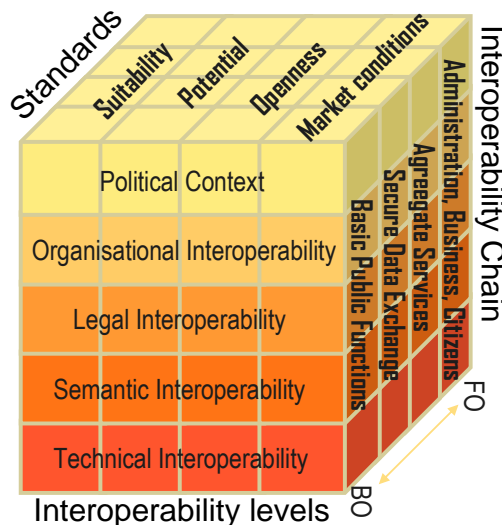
Standards

Suitability
Potential
Openness
Market conditions

Interoperability Chain

Administration, Business, Citizens
Aggregate Services
Secure Data Exchange
Basic Public Functions

Political Context
Organisational Interoperability
Legal Interoperability
Semantic Interoperability
Technical Interoperability

FO
BO

Interoperability levels